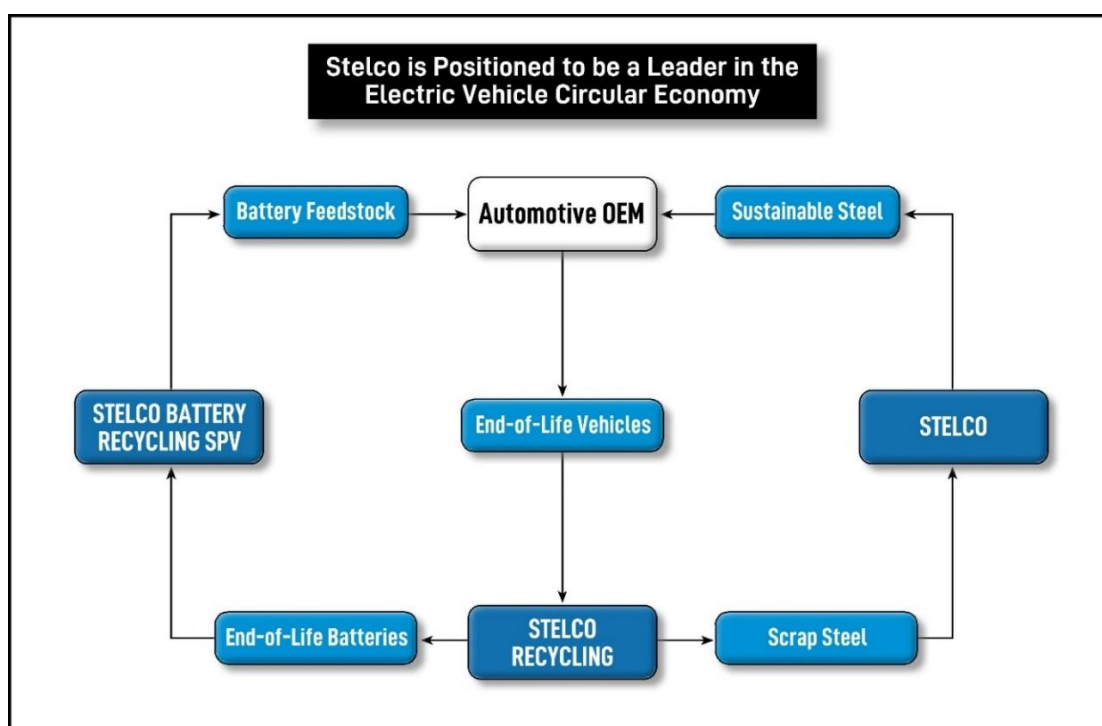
Stelco is Positioned to be a Leader in the Electric Vehicle Circular Economy

Battery Feedstock

Automotive OEM

Sustainable Steel

STELCO BATTERY RECYCLING SPV

End-of-Life Vehicles

STELCO

End-of-Life Batteries

STELCO RECYCLING

Scrap Steel